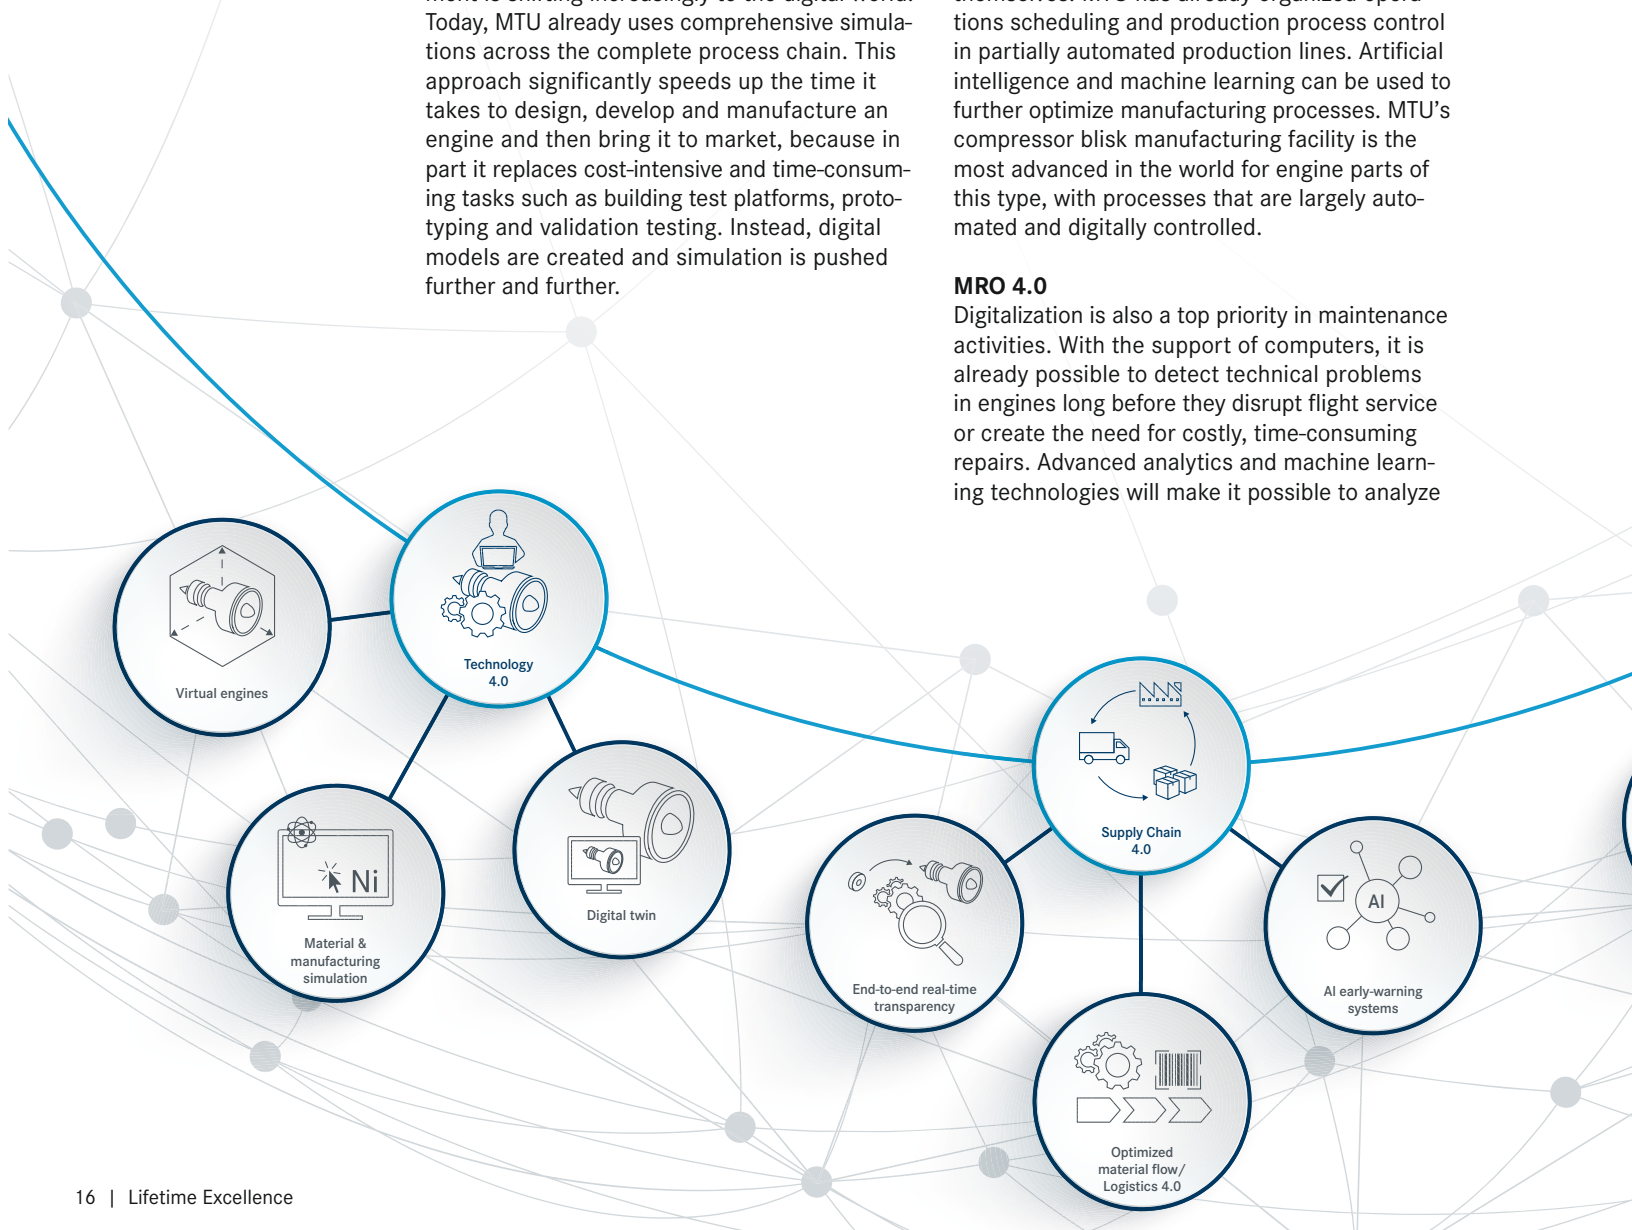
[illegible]
Today, MTU already uses comprehensive simulations across the complete process chain. This approach significantly speeds up the time it takes to design, develop and manufacture an engine and then bring it to market, because in part it replaces cost-intensive and time-consuming tasks such as building test platforms, prototyping and validation testing. Instead, digital models are created and simulation is pushed further and further.

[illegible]
tions scheduling and production process control in partially automated production lines. Artificial intelligence and machine learning can be used to further optimize manufacturing processes. MTU's compressor blisk manufacturing facility is the most advanced in the world for engine parts of this type, with processes that are largely automated and digitally controlled.

**MRO 4.0**
Digitalization is also a top priority in maintenance activities. With the support of computers, it is already possible to detect technical problems in engines long before they disrupt flight service or create the need for costly, time-consuming repairs. Advanced analytics and machine learning technologies will make it possible to analyze

Virtual engines

Technology 4.0

Material & manufacturing simulation

Ni

Digital twin

Supply Chain 4.0

End-to-end real-time transparency

AI

AI early-warning systems

Optimized material flow/ Logistics 4.0

16 | Lifetime Excellence